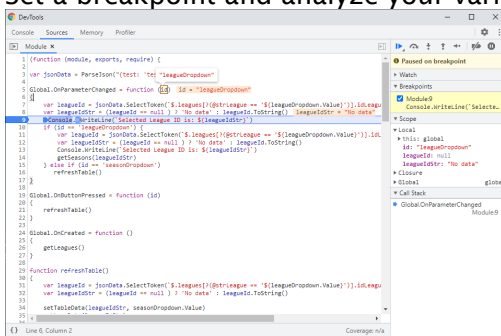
Set a breakpoint and analyze your var

DevTools

Console Sources Memory Profiler

Module ×

1 (function (module, exports, require) {
2
3 var jsonData = ParseJson("{test: 'te "leagueDropdown"
4
5 Global.OnParameterChanged = function (id) id = "leagueDropdown"
6 {
7 var leagueId = jsonData.SelectToken(`$.leagues[?(@strLeague == '${leagueDropdown.Value}')].idLeagu
8 var leagueIdStr = (leagueId == null ) ? 'No data' : leagueId.ToString() leagueIdStr = "No data"
9 Console.WriteLine(`Selected League ID is: ${leagueIdStr}`)
10 if (id == 'leagueDropdown') {
11 var leagueId = jsonData.SelectToken(`$.leagues[?(@strLeague == '${leagueDropdown.Value}')].idL
12 var leagueIdStr = (leagueId == null ) ? 'No data' : leagueId.ToString()
13 Console.WriteLine(`Selected League ID is: ${leagueIdStr}`)
14 getSeasons(leagueIdStr)
15 } else if (id == 'seasonDropdown') {
16 refreshTable()
17 }
18 }
19
20 Global.OnButtonPressed = function (id)
21 {
22 refreshTable()
23 }
24
25 Global.OnCreated = function ()
26 {
27 getLeagues()
28 }
29
30 function refreshTable()
31 {
32 var leagueId = jsonData.SelectToken(`$.leagues[?(@strLeague == '${leagueDropdown.Value}')].idLeagu
33 var leagueIdStr = (leagueId == null ) ? 'No data' : leagueId.ToString()
34
35 setTableData(leagueIdStr, seasonDropdown.Value)

{} Line 6, Column 2 Coverage: n/a

Paused on breakpoint

▸ Watch

▾ Breakpoints

Module:9
Console.WriteLine(`Selecte…

▾ Scope

▾ Local
▸ this: global
id: "leagueDropdown"
leagueId: null
leagueIdStr: "No data"
▸ Closure
▸ Global global

▾ Call Stack

Global.OnParameterChanged
Module:9